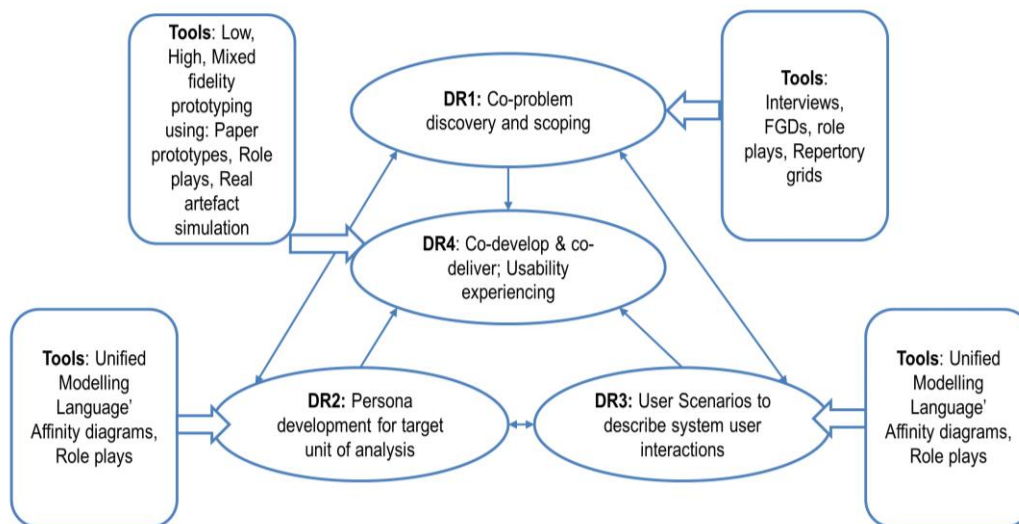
Tools: Low, High, Mixed fidelity prototyping using: Paper prototypes, Role plays, Real artefact simulation

DR1: Co-problem discovery and scoping

Tools: Interviews, FGDs, role plays, Repertory grids

DR4: Co-develop & co-deliver; Usability experiencing

Tools: Unified Modelling Language' Affinity diagrams, Role plays

DR2: Persona development for target unit of analysis

DR3: User Scenarios to describe system user interactions

Tools: Unified Modelling Language' Affinity diagrams, Role plays